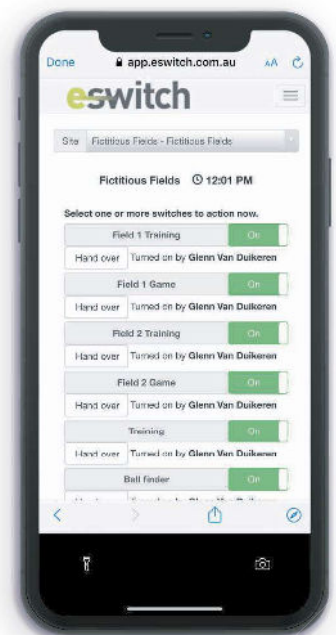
Done app.eswitch.com.au AA

eswitch

Site Fictitious Fields - Fictitious Fields

Fictitious Fields 12:01 PM

Select one or more switches to action now.

Field 1 Training On
Hand over Turned on by Glenn Van Duikeren

Field 1 Game On
Hand over Turned on by Glenn Van Duikeren

Field 2 Training On
Hand over Turned on by Glenn Van Duikeren

Field 2 Game On
Hand over Turned on by Glenn Van Duikeren

Training On
Hand over Turned on by Glenn Van Duikeren

Ball finder On
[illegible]